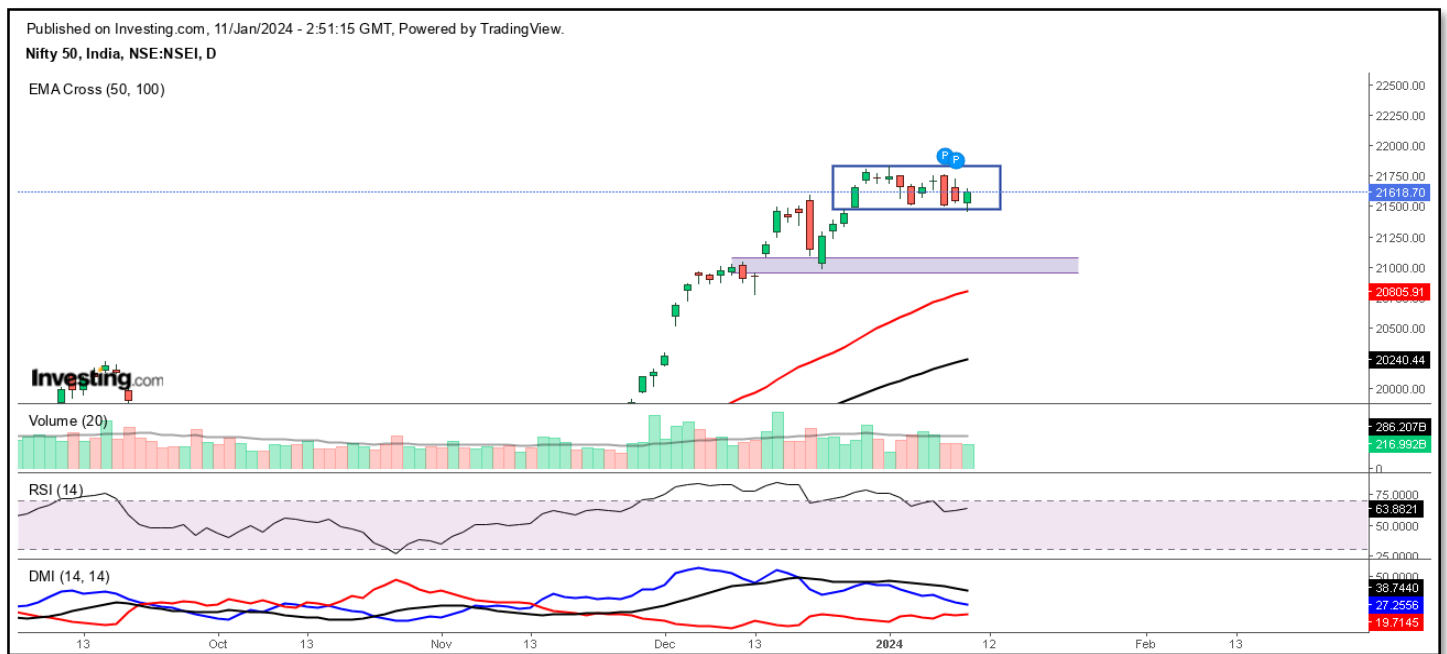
Published on Investing.com, 11/Jan/2024 - 2:51:15 GMT, Powered by TradingView.
Nifty 50, India, NSE:NSEI, D

EMA Cross (50, 100)

22500.00
22250.00
22000.00
21750.00
21618.70
21500.00
21250.00
21000.00
20805.91
20500.00
20240.44
20000.00

Investing.com

Volume (20)
286.207B
216.992B
0

RSI (14)
75.0000
63.8821
50.0000
25.0000

DMI (14, 14)
50.0000
38.7440
27.2556
19.7145

13 Oct 13 Nov 13 Dec 13 2024 12 Feb 13